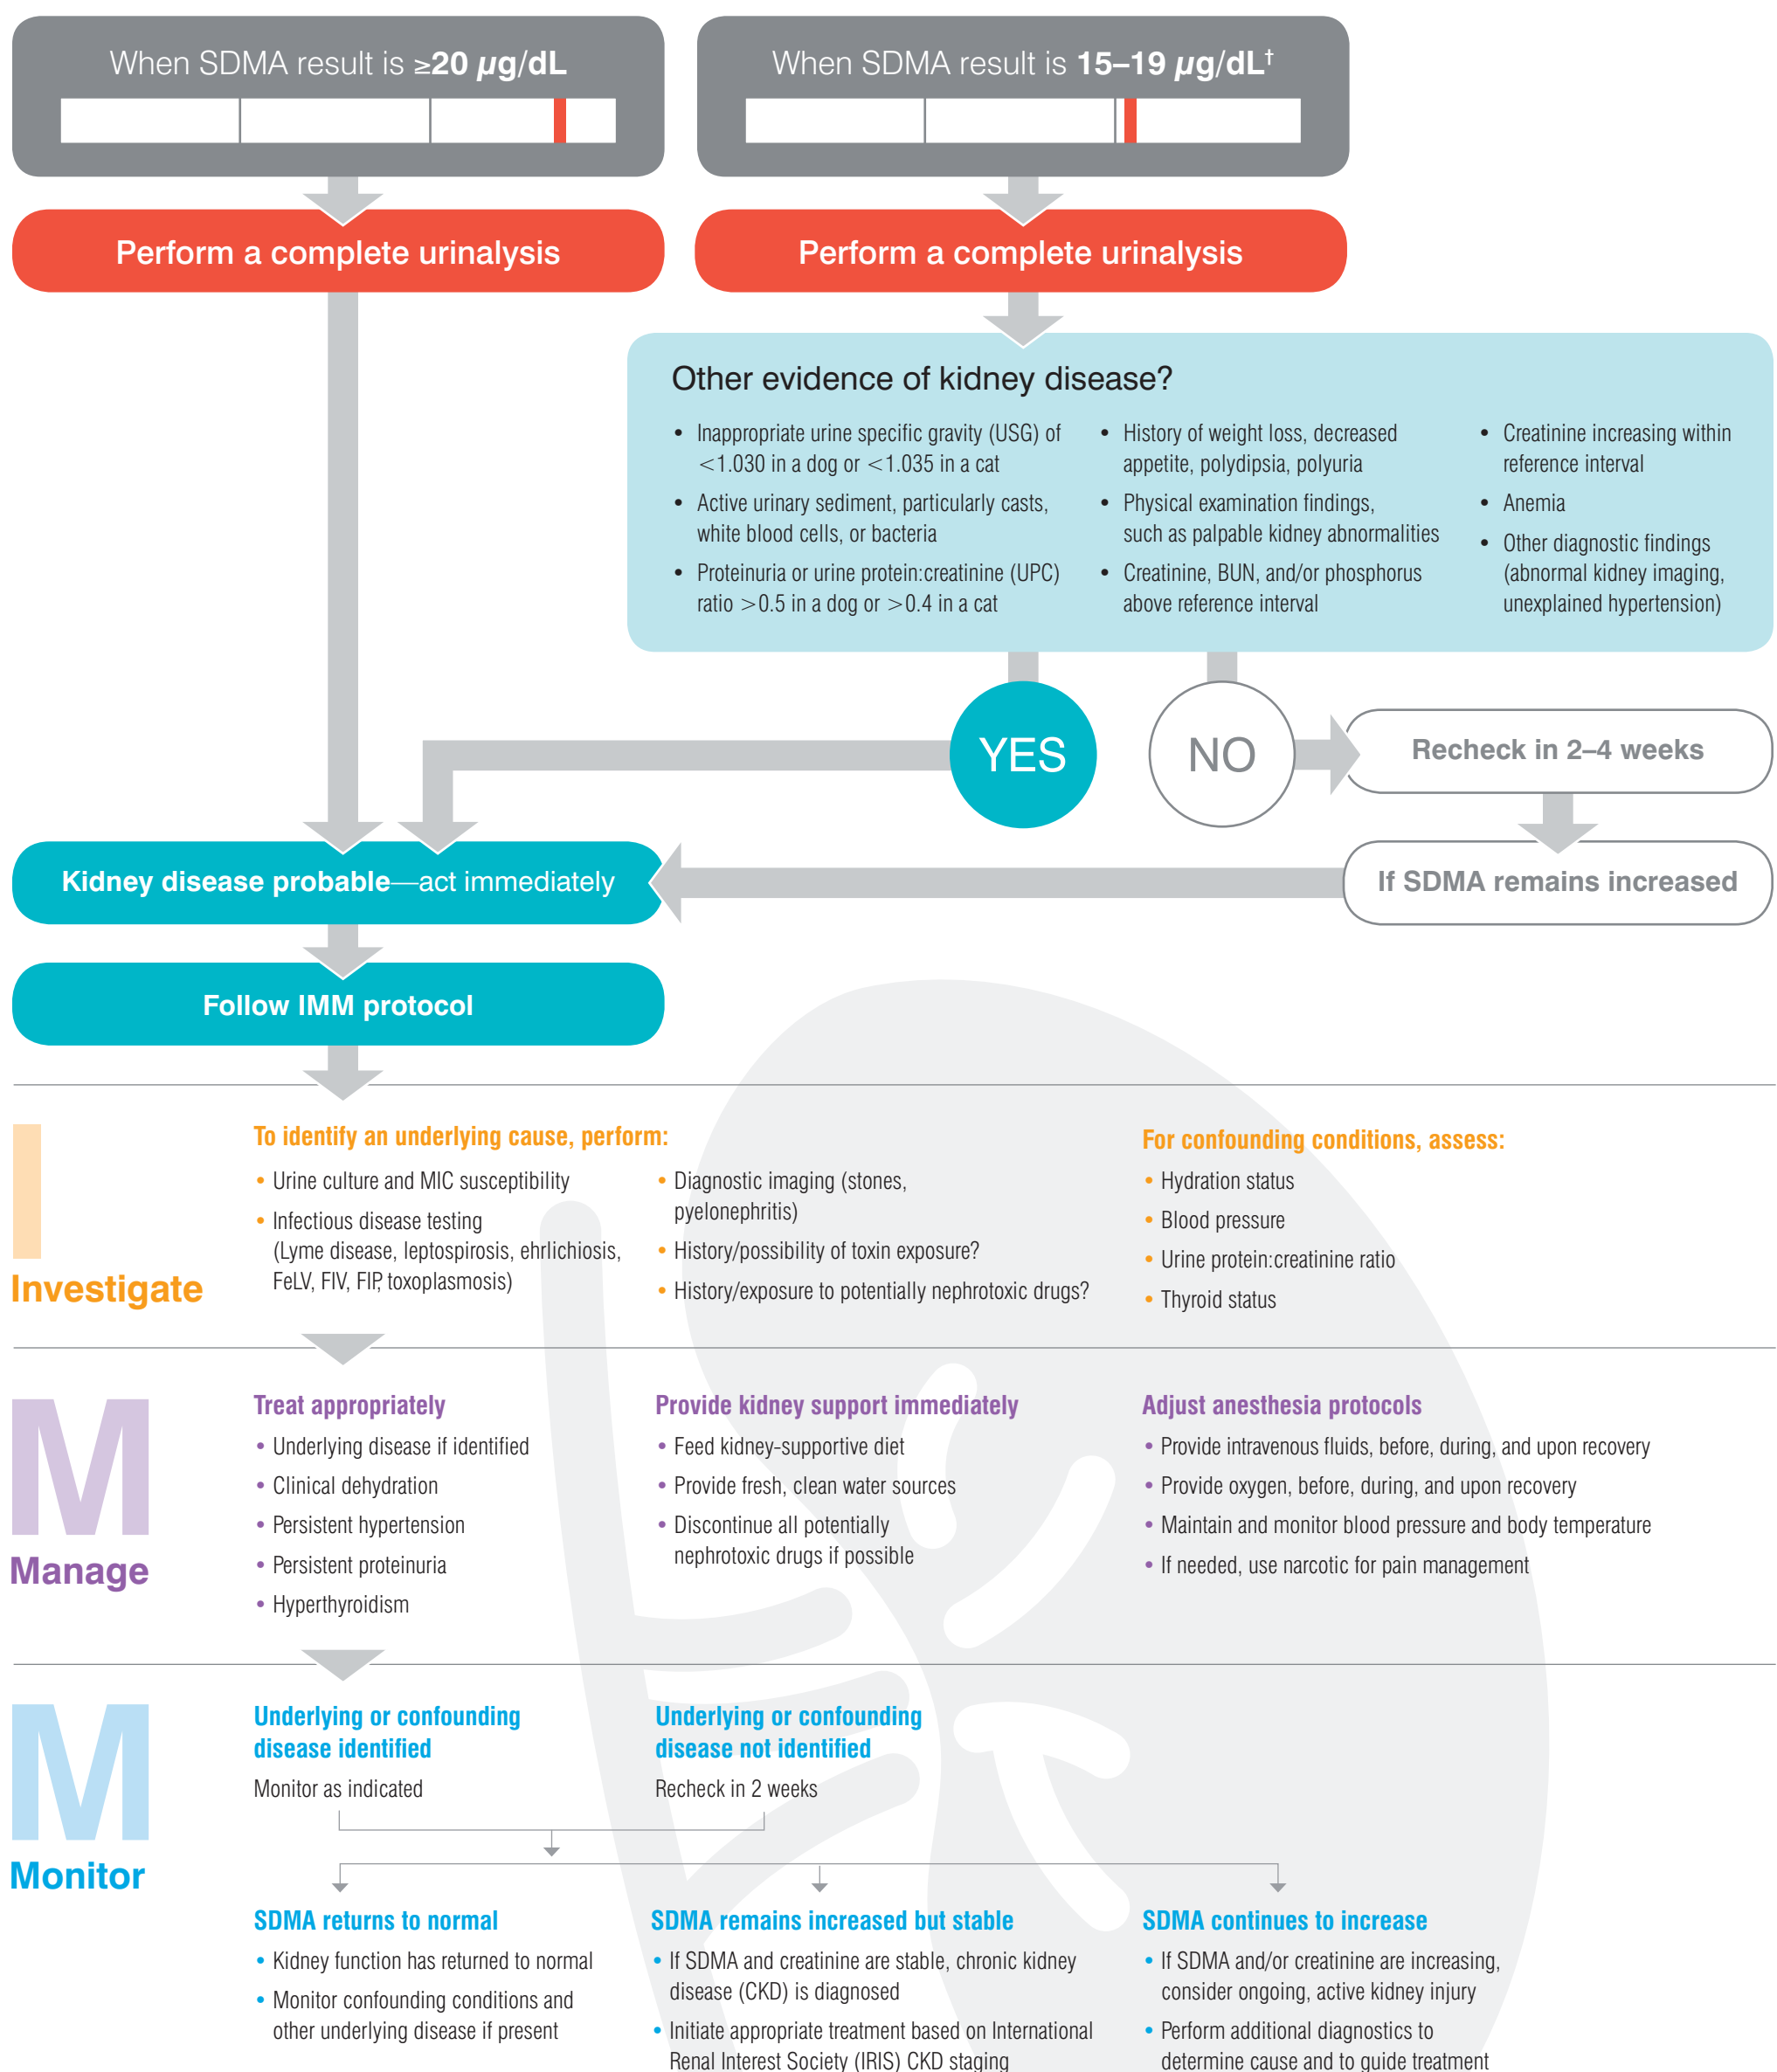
When SDMA result is ≥**20 μg/dL**

When SDMA result is **15–19 μg/dL**†

Perform a complete urinalysis

Perform a complete urinalysis

Other evidence of kidney disease?

- Inappropriate urine specific gravity (USG) of <1.030 in a dog or <1.035 in a cat
- Active urinary sediment, particularly casts, white blood cells, or bacteria
- Proteinuria or urine protein:creatinine (UPC) ratio >0.5 in a dog or >0.4 in a cat

- History of weight loss, decreased appetite, polydipsia, polyuria
- Physical examination findings, such as palpable kidney abnormalities
- Creatinine, BUN, and/or phosphorus above reference interval

- Creatinine increasing within reference interval
- Anemia
- Other diagnostic findings (abnormal kidney imaging, unexplained hypertension)

YES

NO

Recheck in 2–4 weeks

If SDMA remains increased

Kidney disease probable—act immediately

Follow IMM protocol

Investigate

To identify an underlying cause, perform:

- Urine culture and MIC susceptibility
- Infectious disease testing (Lyme disease, leptospirosis, ehrlichiosis, FeLV, FIV, FIP, toxoplasmosis)

- Diagnostic imaging (stones, pyelonephritis)
- History/possibility of toxin exposure?
- History/exposure to potentially nephrotoxic drugs?

For confounding conditions, assess:

- Hydration status
- Blood pressure
- Urine protein:creatinine ratio
- Thyroid status

M

Manage

Treat appropriately

- Underlying disease if identified
- Clinical dehydration
- Persistent hypertension
- Persistent proteinuria
- Hyperthyroidism

Provide kidney support immediately

- Feed kidney-supportive diet
- Provide fresh, clean water sources
- Discontinue all potentially nephrotoxic drugs if possible

Adjust anesthesia protocols

- Provide intravenous fluids, before, during, and upon recovery
- Provide oxygen, before, during, and upon recovery
- Maintain and monitor blood pressure and body temperature
- If needed, use narcotic for pain management

M

Monitor

Underlying or confounding disease identified

Monitor as indicated

Underlying or confounding disease not identified

Recheck in 2 weeks

SDMA returns to normal

- Kidney function has returned to normal
- Monitor confounding conditions and other underlying disease if present

SDMA remains increased but stable

- If SDMA and creatinine are stable, chronic kidney disease (CKD) is diagnosed
- Initiate appropriate treatment based on International Renal Interest Society (IRIS) CKD staging

SDMA continues to increase

- If SDMA and/or creatinine are increasing, consider ongoing, active kidney injury
- Perform additional diagnostics to determine cause and to guide treatment